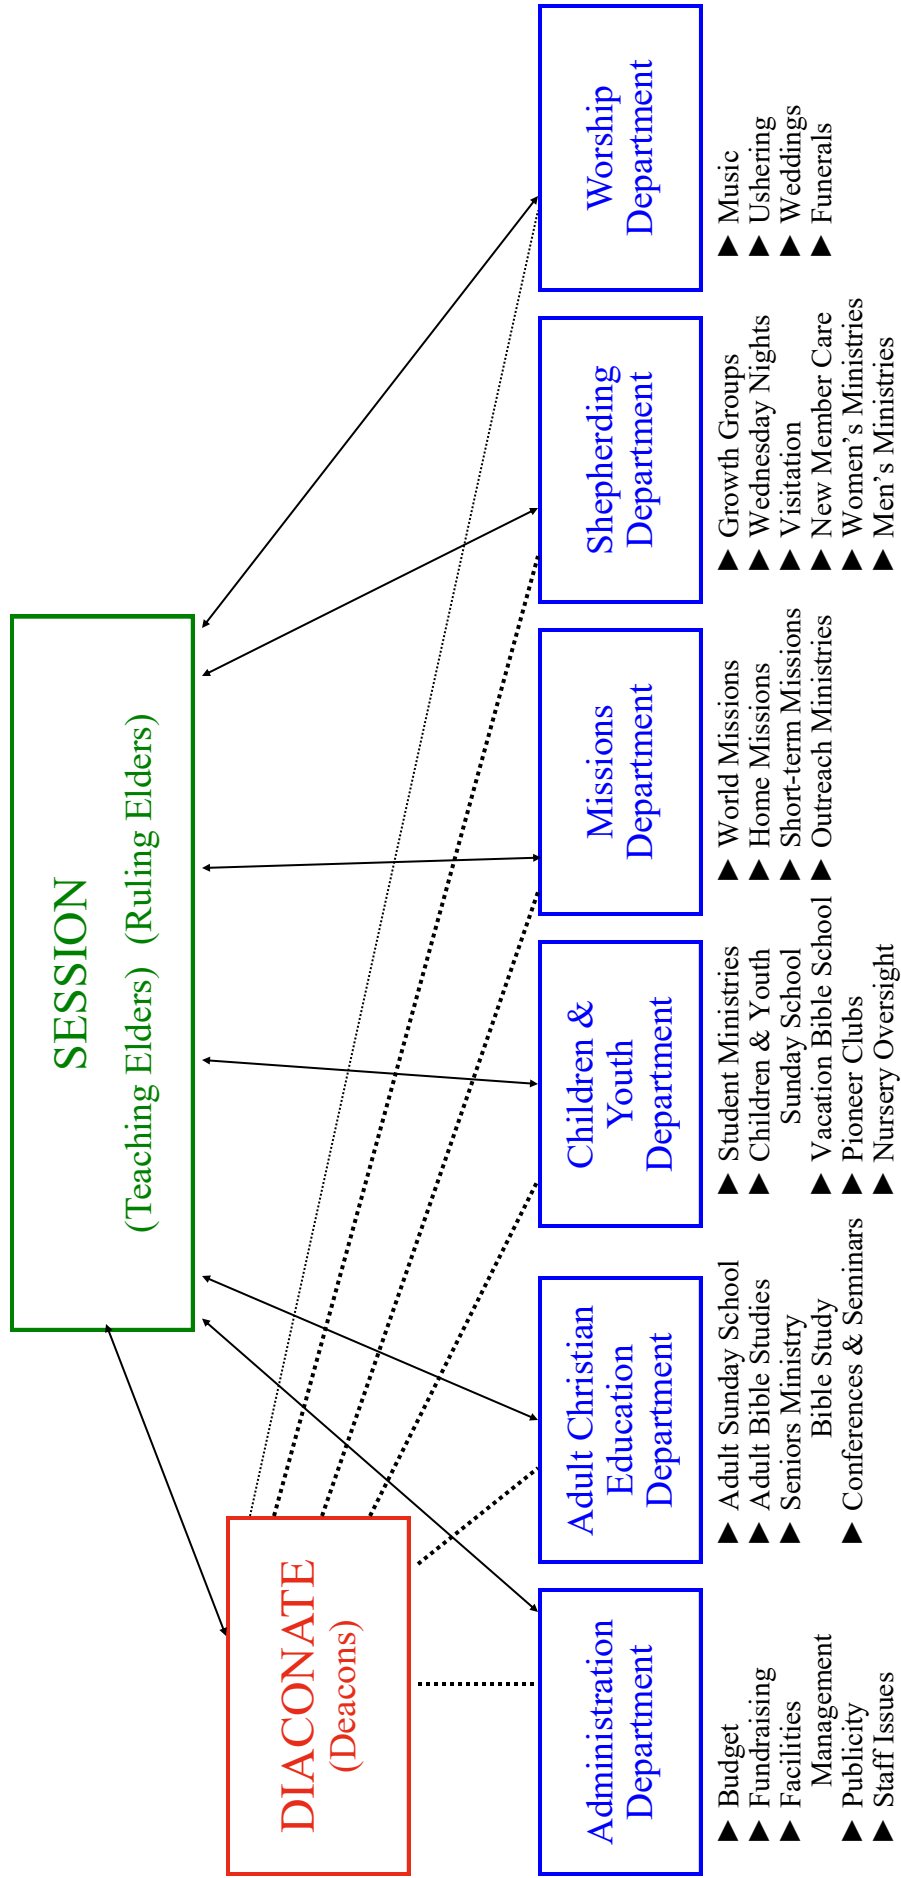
SESSION
(Teaching Elders) (Ruling Elders)

DIACONATE
(Deacons)

Worship Department
▲ Music
▲ Ushering
▲ Weddings
▲ Funerals

Shepherding Department
▲ Growth Groups
▲ Wednesday Nights
▲ Visitation
▲ New Member Care
▲ Women's Ministries
▲ Men's Ministries

Missions Department
▲ World Missions
▲ Home Missions
▲ Short-term Missions
▲ Outreach Ministries

Children & Youth Department
▲ Student Ministries
▲ Children & Youth Sunday School
▲ Vacation Bible School
▲ Pioneer Clubs
▲ Nursery Oversight

Adult Christian Education Department
▲ Adult Sunday School
▲ Adult Bible Studies
▲ Seniors Ministry Bible Study
▲ Conferences & Seminars

Administration Department
▲ Budget
▲ Fundraising
▲ Facilities Management
▲ Publicity
▲ Staff Issues